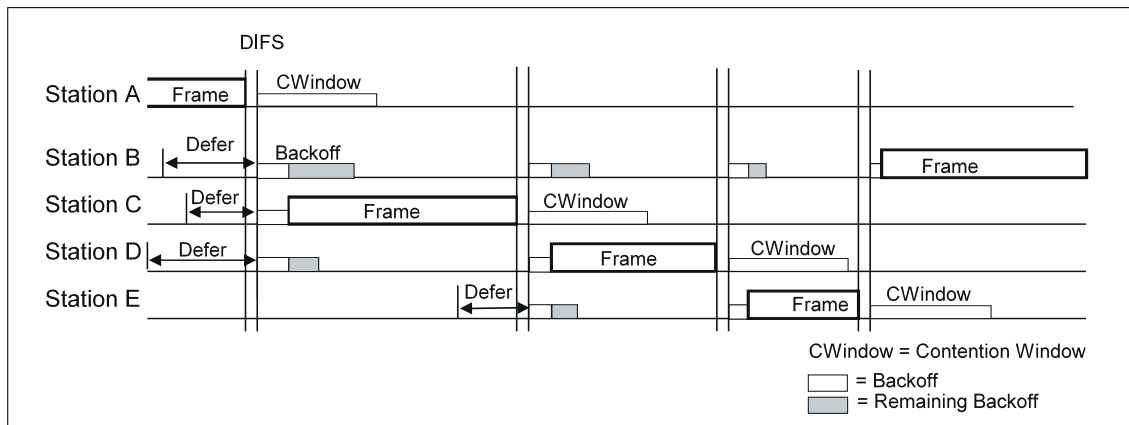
DIFS

Station A
Frame
CWindow

Station B
Defer
Backoff
Frame

Station C
Defer
Frame
CWindow

Station D
Defer
Frame
CWindow

Station E
Defer
Frame
CWindow

CWindow = Contention Window
= Backoff
= Remaining Backoff